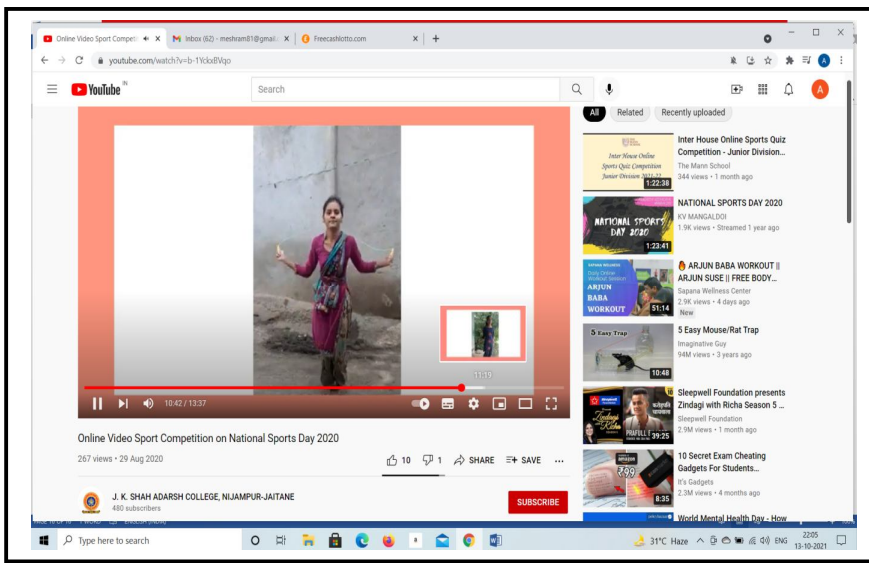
Online Video Sport Compet ✕ | Inbox (62) - meshram81@gmail ✕ | Freecashlotto.com ✕ | +

youtube.com/watch?v=b-1Yckx8Vqo

YouTube IN

Search

All Related Recently uploaded

11:19

10:42 / 13:37

Online Video Sport Competition on National Sports Day 2020

267 views • 29 Aug 2020

10 1 SHARE SAVE ...

J. K. SHAH ADARSH COLLEGE, NIJAMPUR-JAITANE
480 subscribers

SUBSCRIBE

Inter House Online Sports Quiz Competition Junior Division 2021-22
1:22:38
Inter House Online Sports Quiz Competition - Junior Division...
The Mann School
344 views • 1 month ago

NATIONAL SPORTS DAY 2020
1:23:41
NATIONAL SPORTS DAY 2020
KV MANGALDOI
1.9K views • Streamed 1 year ago

ARJUN BABA WORKOUT
51:14
ARJUN BABA WORKOUT || ARJUN SUSE || FREE BODY...
Sapana Wellness Center
2.9K views • 4 days ago
New

5 Easy Trap
10:48
5 Easy Mouse/Rat Trap
Imaginative Guy
94M views • 3 years ago

39:25
Sleepwell Foundation presents Zindagi with Richa Season 5 ...
Sleepwell Foundation
2.9M views • 1 month ago

8:35
10 Secret Exam Cheating Gadgets For Students...
It's Gadgets
2.3M views • 4 months ago

World Mental Health Day - How

Type here to search

31°C Haze ENG 22:05 13-10-2021